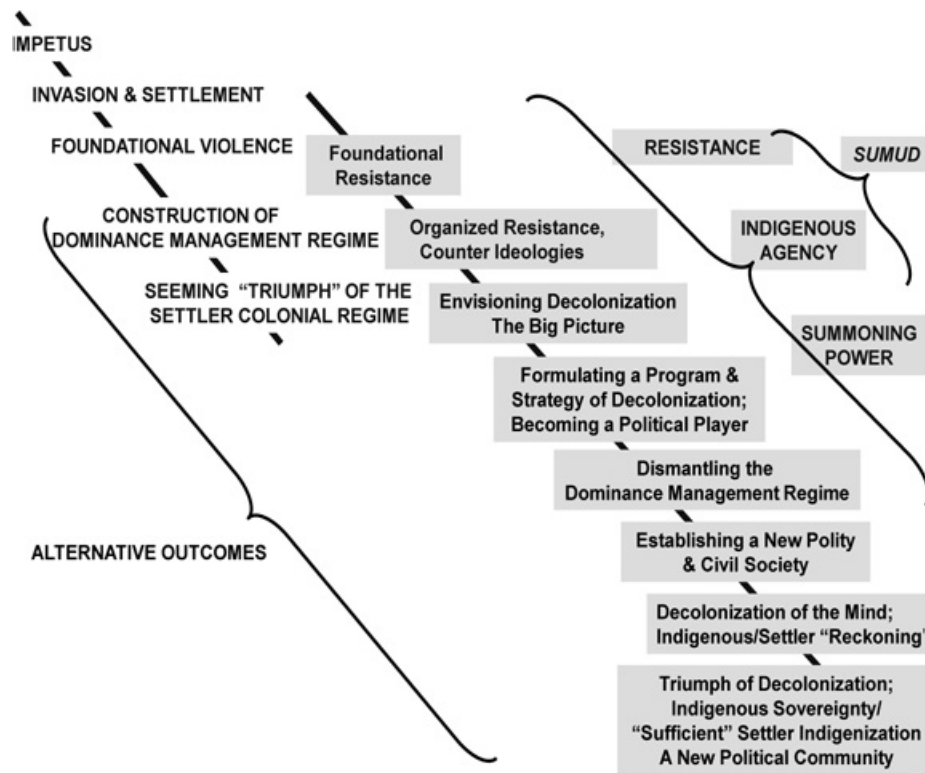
IMPETUS

INVASION & SETTLEMENT

FOUNDATIONAL VIOLENCE

CONSTRUCTION OF DOMINANCE MANAGEMENT REGIME

SEEMING "TRIUMPH" OF THE SETTLER COLONIAL REGIME

ALTERNATIVE OUTCOMES

Foundational Resistance

Organized Resistance, Counter Ideologies

Envisioning Decolonization The Big Picture

Formulating a Program & Strategy of Decolonization; Becoming a Political Player

Dismantling the Dominance Management Regime

Establishing a New Polity & Civil Society

Decolonization of the Mind; Indigenous/Settler "Reckoning"

Triumph of Decolonization; Indigenous Sovereignty/ "Sufficient" Settler Indigenization A New Political Community

RESISTANCE

SUMUD

INDIGENOUS AGENCY

SUMMONING POWER